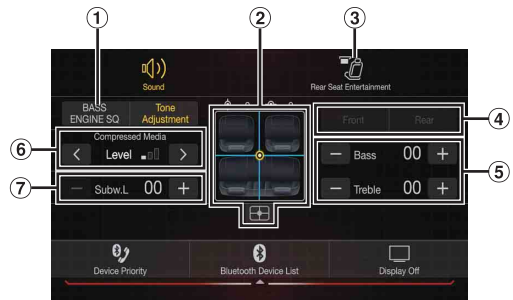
①
②
③
Sound
Rear Seat Entertainment
BASS ENGINE SQ
Tone Adjustment
Front
Rear
④
⑥
Compressed Media
<
Level
>
−
Bass
00
+
⑤
−
Treble
00
+
⑦
−
Subw.L
00
+
Device Priority
Bluetooth Device List
Display Off